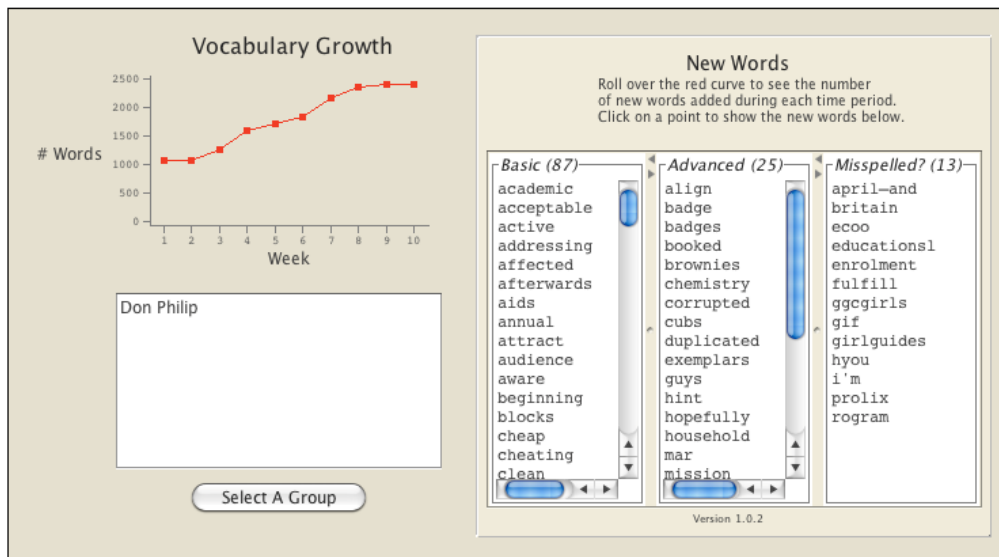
Vocabulary Growth

2500
2000
1500
1000
500
0

# Words

1 2 3 4 5 6 7 8 9 10

Week

Don Philip

Select A Group

New Words

Roll over the red curve to see the number of new words added during each time period. Click on a point to show the new words below.

Basic (87)
academic
acceptable
active
addressing
affected
afterwards
aids
annual
attract
audience
aware
beginning
blocks
cheap
cheating
clean

Advanced (25)
align
badge
badges
booked
brownies
chemistry
corrupted
cubs
duplicated
exemplars
guys
hint
hopefully
household
mar
mission

Misspelled? (13)
april—and
britain
ecoo
educationsl
enrolment
fulfill
ggcgirls
gif
girlguides
hyou
i'm
prolix
rogram

Version 1.0.2